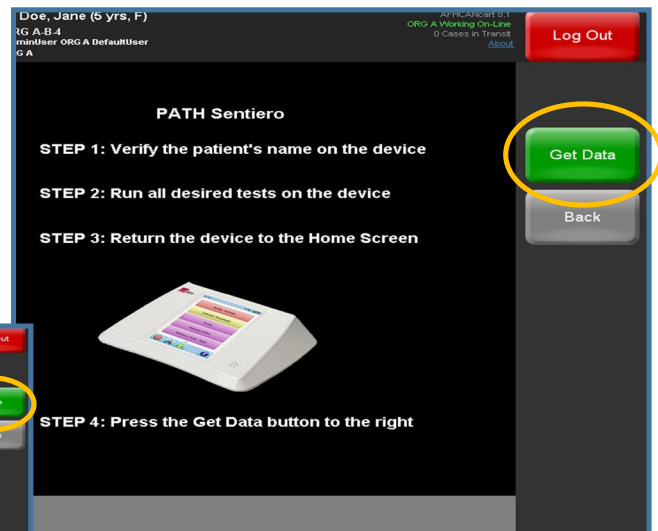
Doe, Jane (5 yrs, F)
RG A-B-4
minUser ORG A DefaultUser
G A

AFRICANcart 6.1
ORG A Working On-Line
0 Cases in Transit
About

Log Out

PATH Sentiero

STEP 1: Verify the patient's name on the device

STEP 2: Run all desired tests on the device

STEP 3: Return the device to the Home Screen

STEP 4: Press the Get Data button to the right

Get Data

Back

ut